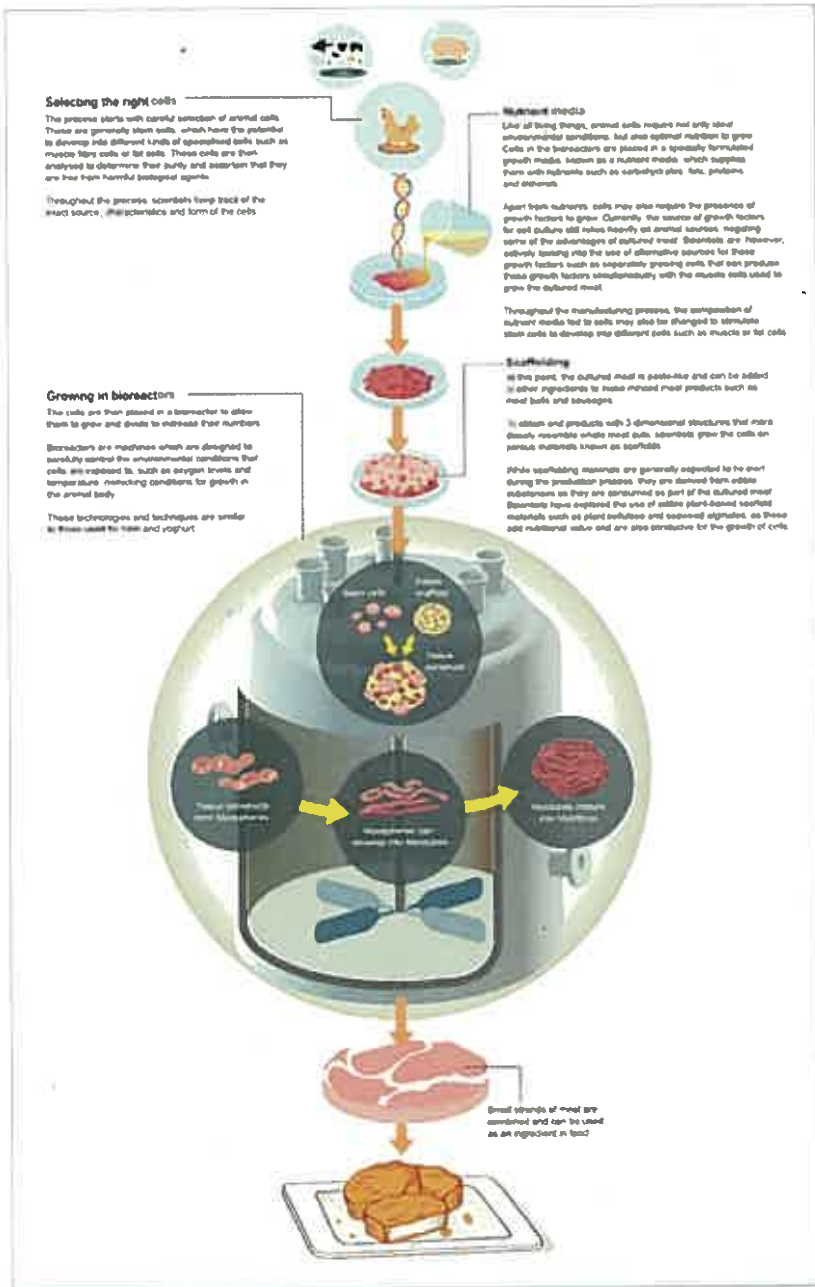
Selecting the right cells

The process starts with careful selection of animal cells. These are generally stem cells, which have the potential to develop into different kinds of specialised cells such as muscle fibre cells or fat cells. These cells are then analysed to determine their purity and ascertain that they are free from harmful biological agents.

Throughout the process, scientists keep track of the exact source, characteristics and form of the cells.

Nutrient media

Like all living things, animal cells require not only ideal environmental conditions, but also optimal nutrition to grow. Cells in the bioreactors are placed in a specially formulated growth media, known as a nutrient media, which supplies them with nutrients such as carbohydrates, fats, proteins and minerals.

Apart from nutrients, cells may also require the presence of growth factors to grow. Currently, the source of growth factors for cell culture still relies heavily on animal sources, negating some of the advantages of cultured meat. Scientists are, however, actively looking into the use of alternative sources for these growth factors such as separately growing cells that can produce these growth factors simultaneously with the muscle cells used to grow the cultured meat.

Throughout the manufacturing process, the composition of nutrient media fed to cells may also be changed to stimulate stem cells to develop into different cells such as muscle or fat cells.

Scaffolding

At this point, the cultured meat is paste-like and can be added to other ingredients to make minced meat products such as meat balls and sausages.

To obtain end products with 3-dimensional structures that more closely resemble whole meat cuts, scientists grow the cells on porous materials known as scaffolds.

While scaffolding materials are generally expected to be inert during the production process, they are derived from edible substances as they are consumed as part of the cultured meat. Scientists have explored the use of edible plant-based scaffold materials such as plant cellulose and seaweed alginates, as these add nutritional value and are also conducive for the growth of cells.

Growing in bioreactors

The cells are then placed in a bioreactor to allow them to grow and divide to increase their numbers.

Bioreactors are machines which are designed to carefully control the environmental conditions that cells are exposed to, such as oxygen levels and temperature, mimicking conditions for growth in the animal body.

These technologies and techniques are similar to those used for beer and yoghurt.

Stem cells

Tissue scaffold

Tissue structure

Tissue structure form Myotubes

Myotubes can develop into Myofibres

Myofibres mature into Myofibres

Small strands of meat are combined and can be used as an ingredient in food.